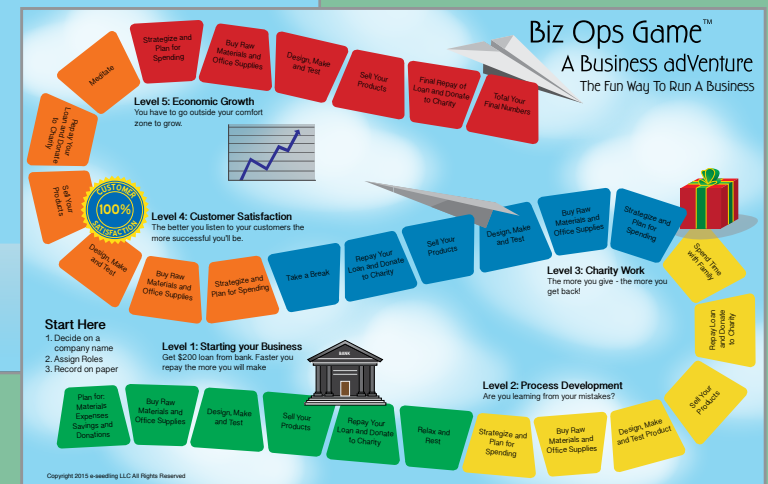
Biz Ops Game™
A Business adVenture
The Fun Way To Run A Business

Meditate

Strategize and Plan for Spending

Buy Raw Materials and Office Supplies

Design, Make and Test

Sell Your Products

Final Repay of Loan and Donate to Charity

Total Your Final Numbers

Level 5: Economic Growth
You have to go outside your comfort zone to grow.

Repay Your Loan and Donate to Charity

Sell Your Products

CUSTOMER 100% SATISFACTION

Level 4: Customer Satisfaction
The better you listen to your customers the more successful you'll be.

Design, Make and Test

Buy Raw Materials and Office Supplies

Strategize and Plan for Spending

Take a Break

Repay Your Loan and Donate to Charity

Sell Your Products

Design, Make and Test

Buy Raw Materials and Office Supplies

Strategize and plan for Spending

Spend Time with Family

Level 3: Charity Work
The more you give - the more you get back!

Repay Loan and Donate to Charity

Start Here
1. Decide on a company name
2. Assign Roles
3. Record on paper

Level 1: Starting your Business
Get $200 loan from bank. Faster you repay the more you will make

BANK

Sell Your Products

Level 2: Process Development
Are you learning from your mistakes?

Plan for: Materials Expenses Savings and Donations

Buy Raw Materials and Office Supplies

Design, Make and Test

Sell Your Products

Repay Your Loan and Donate to Charity

Relax and Rest

Strategize and Plan for Spending

Buy Raw Materials and Office Supplies

Design, Make and Test Product

Copyright 2015 e-seedling LLC All Rights Reserved